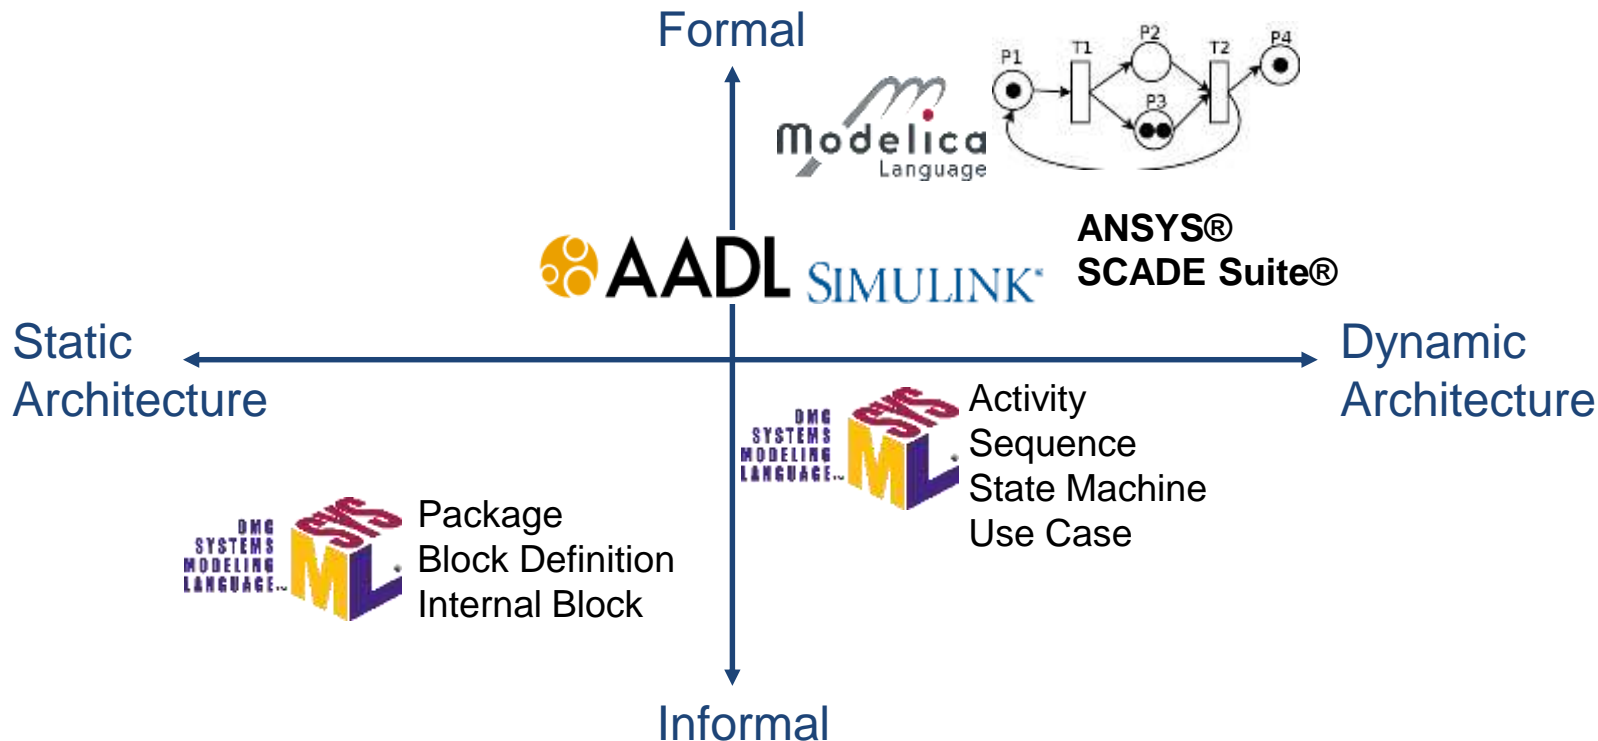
Formal

P1 T1 P2 T2 P4 P3

Modelica Language

AADL SIMULINK

ANSYS®
SCADE Suite®

Static Architecture

Dynamic Architecture

OMG SYSTEMS MODELING LANGUAGE SYS ML

Activity
Sequence
State Machine
Use Case

OMG SYSTEMS MODELING LANGUAGE SYS ML

Package
Block Definition
Internal Block

Informal